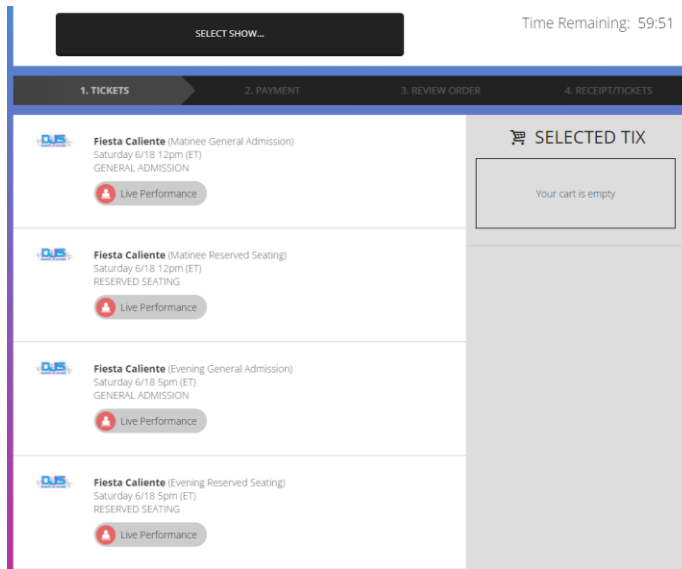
SELECT SHOW...

Time Remaining: 59:51

1. TICKETS
2. PAYMENT
3. REVIEW ORDER
4. RECEIPT/TICKETS

DJS

**Fiesta Caliente** (Matinee General Admission)
Saturday 6/18 12pm (ET)
GENERAL ADMISSION
Live Performance

DJS

**Fiesta Caliente** (Matinee Reserved Seating)
Saturday 6/18 12pm (ET)
RESERVED SEATING
Live Performance

DJS

**Fiesta Caliente** (Evening General Admission)
Saturday 6/18 5pm (ET)
GENERAL ADMISSION
Live Performance

DJS

**Fiesta Caliente** (Evening Reserved Seating)
Saturday 6/18 5pm (ET)
RESERVED SEATING
Live Performance

SELECTED TIX

Your cart is empty